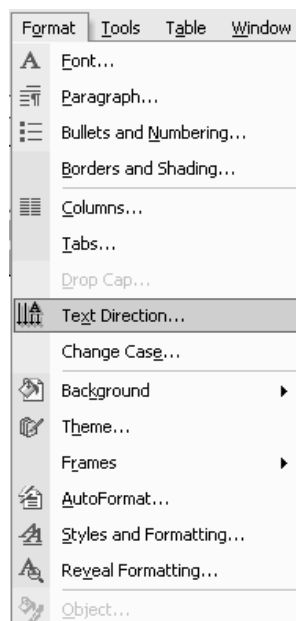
Format Tools Table Window

Font...
Paragraph...
Bullets and Numbering...
Borders and Shading...
Columns...
Tabs...
Drop Cap...
Text Direction...
Change Case...
Background
Theme...
Frames
AutoFormat...
Styles and Formatting...
Reveal Formatting...
Object...